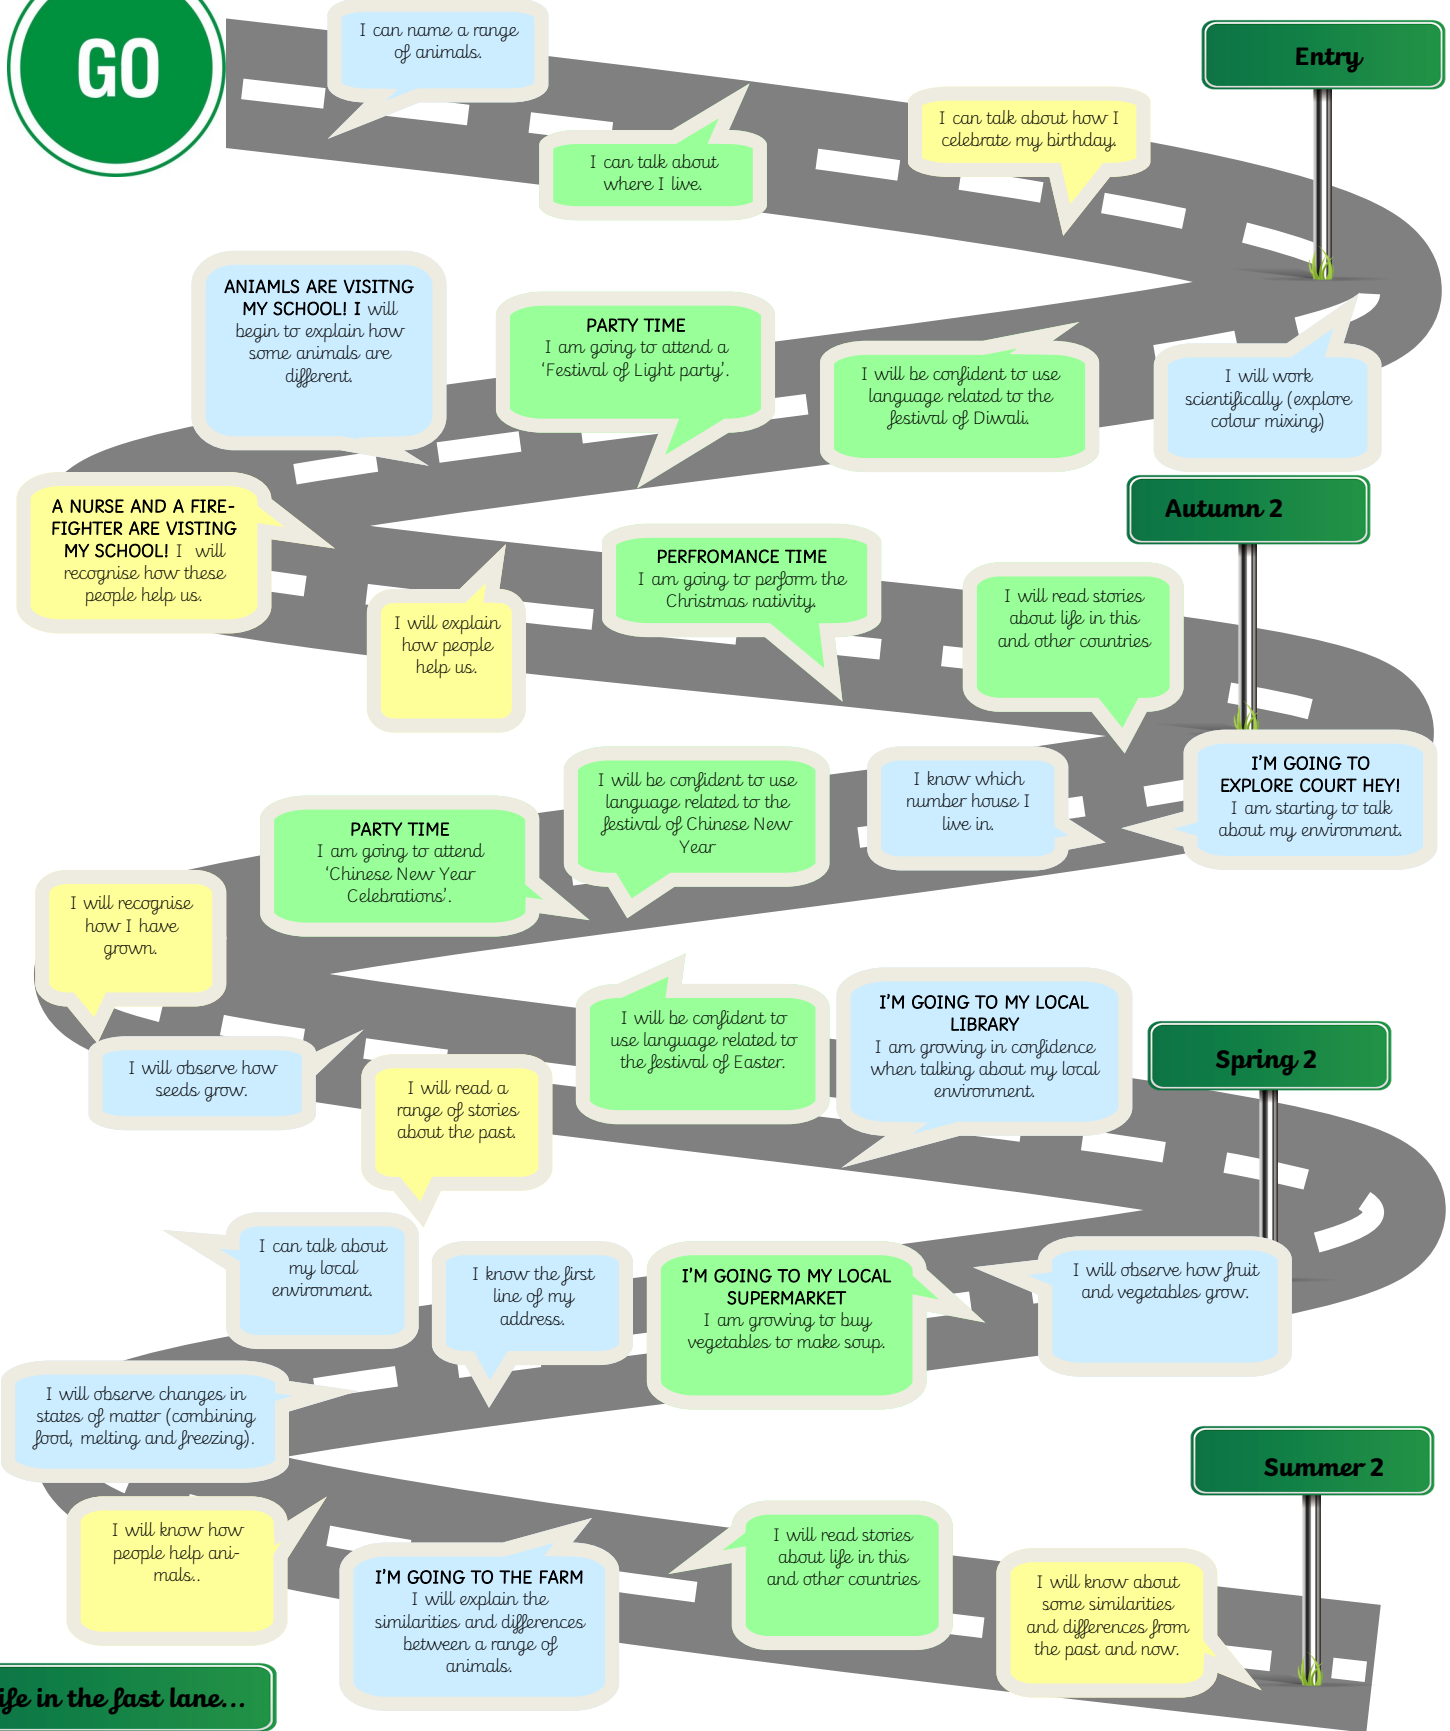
GO

I can name a range of animals.

Entry

I can talk about where I live.

I can talk about how I celebrate my birthday.

ANIAMLS ARE VISITNG MY SCHOOL! I will begin to explain how some animals are different.

PARTY TIME
I am going to attend a 'Festival of Light party'.

I will be confident to use language related to the festival of Diwali.

I will work scientifically (explore colour mixing)

Autumn 2

A NURSE AND A FIRE-FIGHTER ARE VISTING MY SCHOOL! I will recognise how these people help us.

I will explain how people help us.

PERFROMANCE TIME
I am going to perform the Christmas nativity.

I will read stories about life in this and other countries

I'M GOING TO EXPLORE COURT HEY!
I am starting to talk about my environment.

I know which number house I live in.

I will be confident to use language related to the festival of Chinese New Year

PARTY TIME
I am going to attend 'Chinese New Year Celebrations'.

I will recognise how I have grown.

I will observe how seeds grow.

I will read a range of stories about the past.

I will be confident to use language related to the festival of Easter.

I'M GOING TO MY LOCAL LIBRARY
I am growing in confidence when talking about my local environment.

Spring 2

I can talk about my local environment.

I know the first line of my address.

I'M GOING TO MY LOCAL SUPERMARKET
I am growing to buy vegetables to make soup.

I will observe how fruit and vegetables grow.

I will observe changes in states of matter (combining food, melting and freezing).

Summer 2

I will know how people help animals..

I'M GOING TO THE FARM
I will explain the similarities and differences between a range of animals.

I will read stories about life in this and other countries

I will know about some similarities and differences from the past and now.

ife in the fast lane...